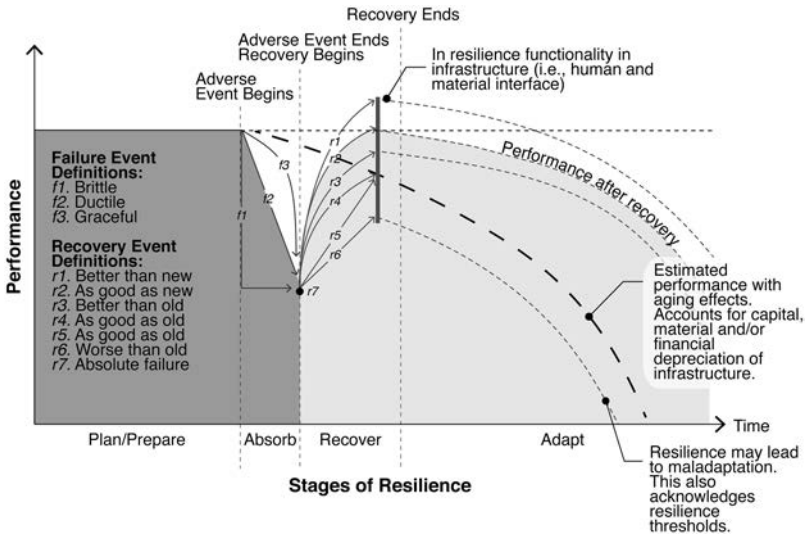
Recovery Ends

Adverse Event Ends
Recovery Begins

Adverse
Event Begins

In resilience functionality in infrastructure (i.e., human and material interface)

Performance

Failure Event Definitions:
f1. Brittle
f2. Ductile
f3. Graceful

Recovery Event Definitions:
r1. Better than new
r2. As good as new
r3. Better than old
r4. As good as old
r5. As good as old
r6. Worse than old
r7. Absolute failure

f1
f2
f3

r1
r2
r3
r4
r5
r6
r7

Performance after recovery

Estimated performance with aging effects. Accounts for capital, material and/or financial depreciation of infrastructure.

Time

Plan/Prepare
Absorb
Recover
Adapt

Resilience may lead to maladaptation. This also acknowledges resilience thresholds.

Stages of Resilience